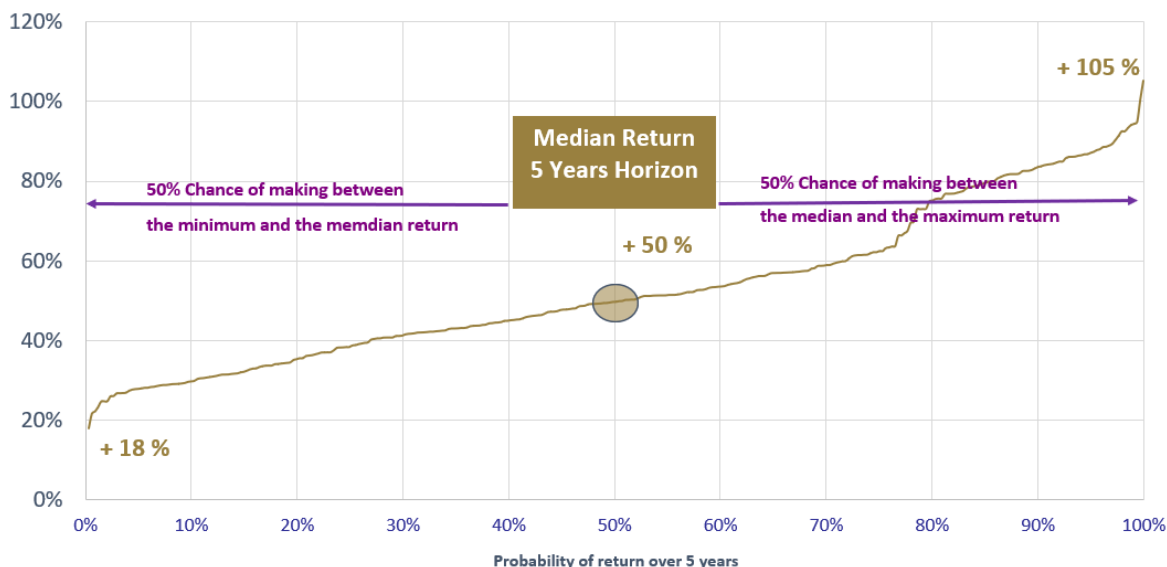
120%
100%
80%
60%
40%
20%
0%

+ 105 %

Median Return
5 Years Horizon

50% Chance of making between
the minimum and the memdian return

50% Chance of making between
the median and the maximum return

+ 50 %

+ 18 %

0% 10% 20% 30% 40% 50% 60% 70% 80% 90% 100%

Probability of return over 5 years